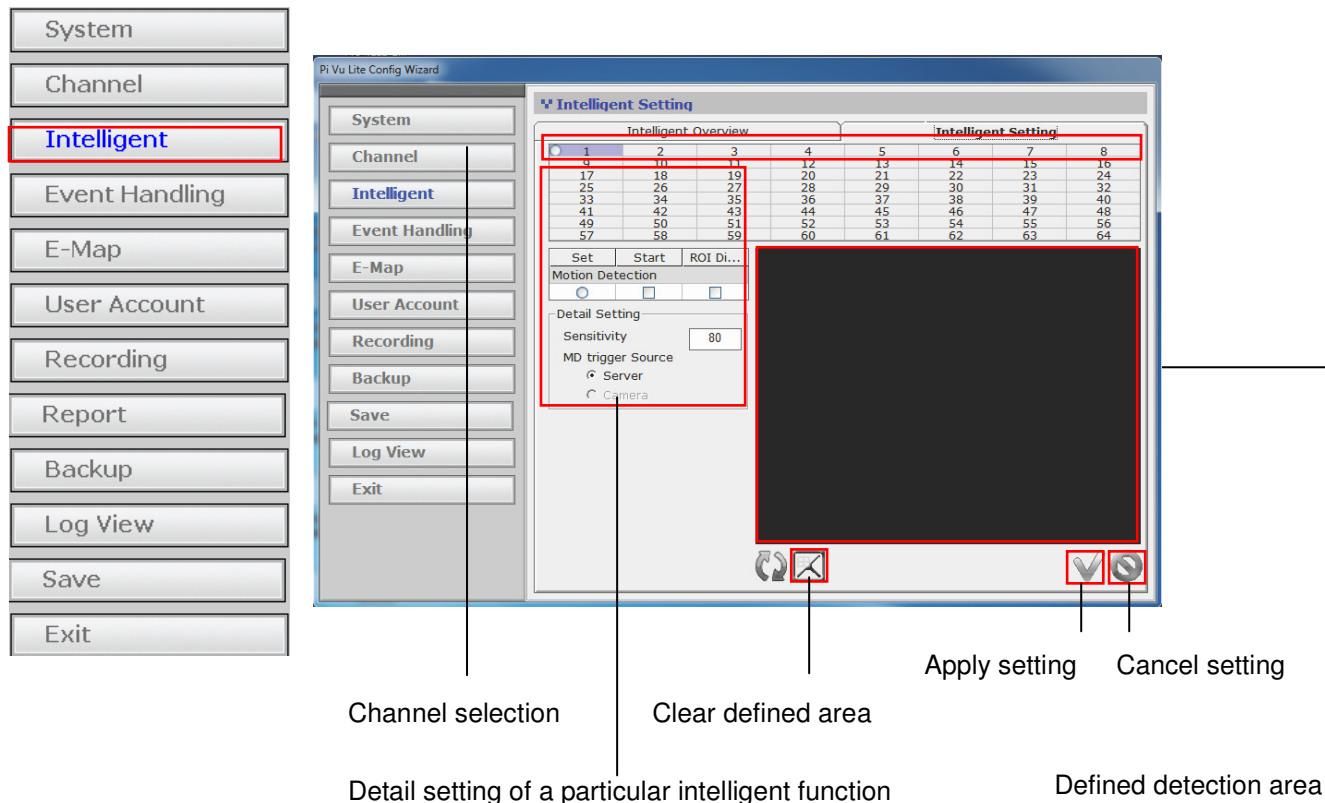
System
Channel
Intelligent
Event Handling
E-Map
User Account
Recording
Report
Backup
Log View
Save
Exit

Pi Vu Lite Config Wizard

System
Channel
Intelligent
Event Handling
E-Map
User Account
Recording
Backup
Save
Log View
Exit

Intelligent Setting

Intelligent Overview
Intelligent Setting

| 1 | 2 | 3 | 4 | 5 | 6 | 7 | 8 |
|---|---|---|---|---|---|---|---|
| 9 | 10 | 11 | 12 | 13 | 14 | 15 | 16 |
| 17 | 18 | 19 | 20 | 21 | 22 | 23 | 24 |
| 25 | 26 | 27 | 28 | 29 | 30 | 31 | 32 |
| 33 | 34 | 35 | 36 | 37 | 38 | 39 | 40 |
| 41 | 42 | 43 | 44 | 45 | 46 | 47 | 48 |
| 49 | 50 | 51 | 52 | 53 | 54 | 55 | 56 |
| 57 | 58 | 59 | 60 | 61 | 62 | 63 | 64 |

| Set | Start | ROI Di... |
|---|---|---|
| Motion Detection | | |

Detail Setting
Sensitivity 80
MD trigger Source
Server
Camera

Apply setting
Cancel setting
Channel selection
Clear defined area
Detail setting of a particular intelligent function
Defined detection area